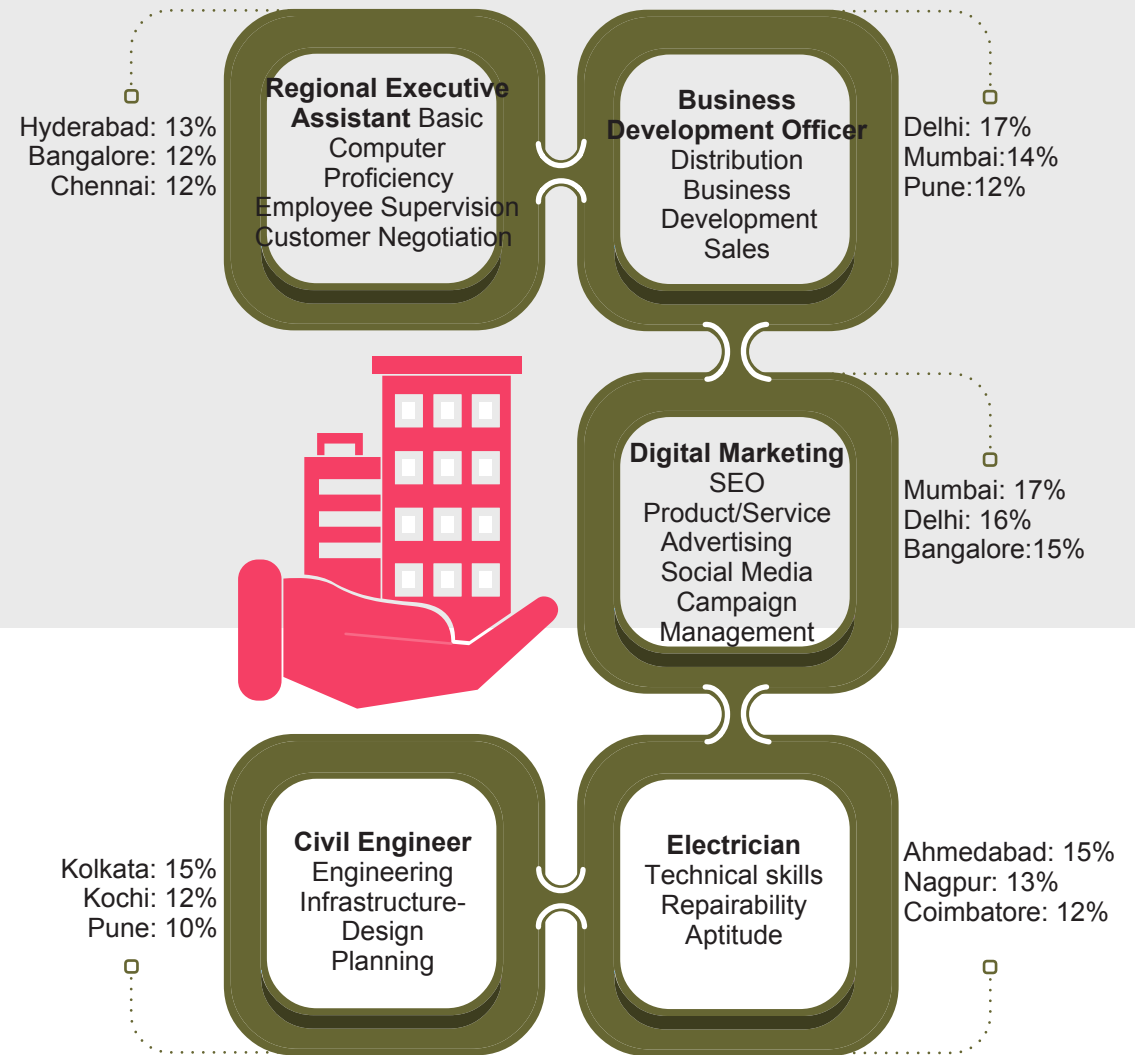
Hyderabad: 13%
Bangalore: 12%
Chennai: 12%

**Regional Executive Assistant** Basic Computer Proficiency Employee Supervision Customer Negotiation

**Business Development Officer**
Distribution
Business Development
Sales

Delhi: 17%
Mumbai:14%
Pune:12%

**Digital Marketing**
SEO
Product/Service Advertising
Social Media Campaign Management

Mumbai: 17%
Delhi: 16%
Bangalore:15%

Kolkata: 15%
Kochi: 12%
Pune: 10%

**Civil Engineer**
Engineering
Infrastructure-Design
Planning

**Electrician**
Technical skills
Repairability
Aptitude

Ahmedabad: 15%
Nagpur: 13%
Coimbatore: 12%